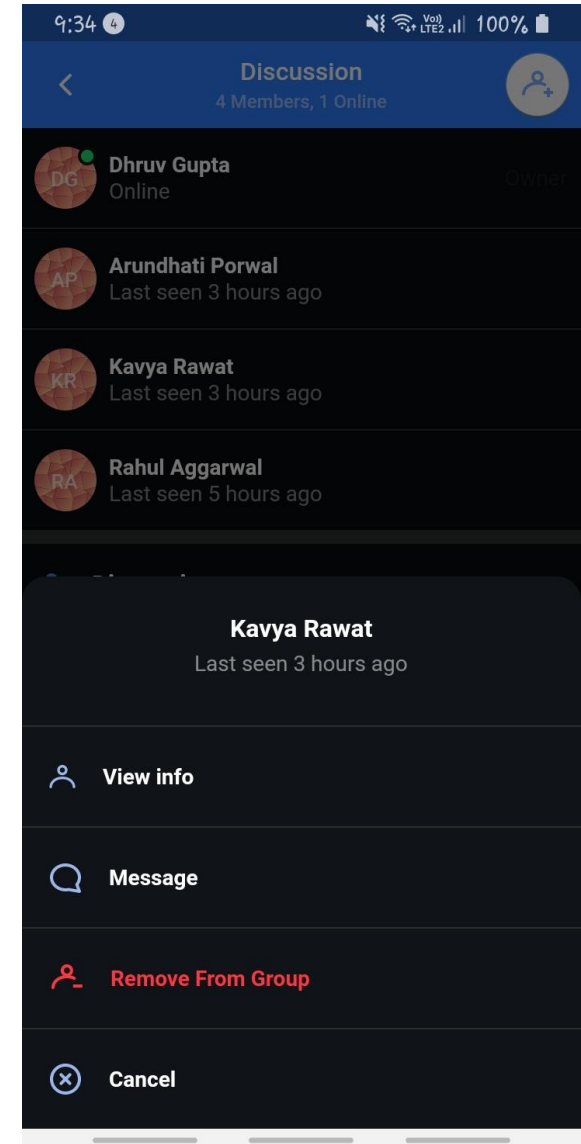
9:34 4
Vo) LTE2 100%

Discussion
4 Members, 1 Online

DG Dhruv Gupta
Online
Owner

AP Arundhati Porwal
Last seen 3 hours ago

KR Kavya Rawat
Last seen 3 hours ago

RA Rahul Aggarwal
Last seen 5 hours ago

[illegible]

Kavya Rawat
Last seen 3 hours ago

View info

Message

Remove From Group

Cancel